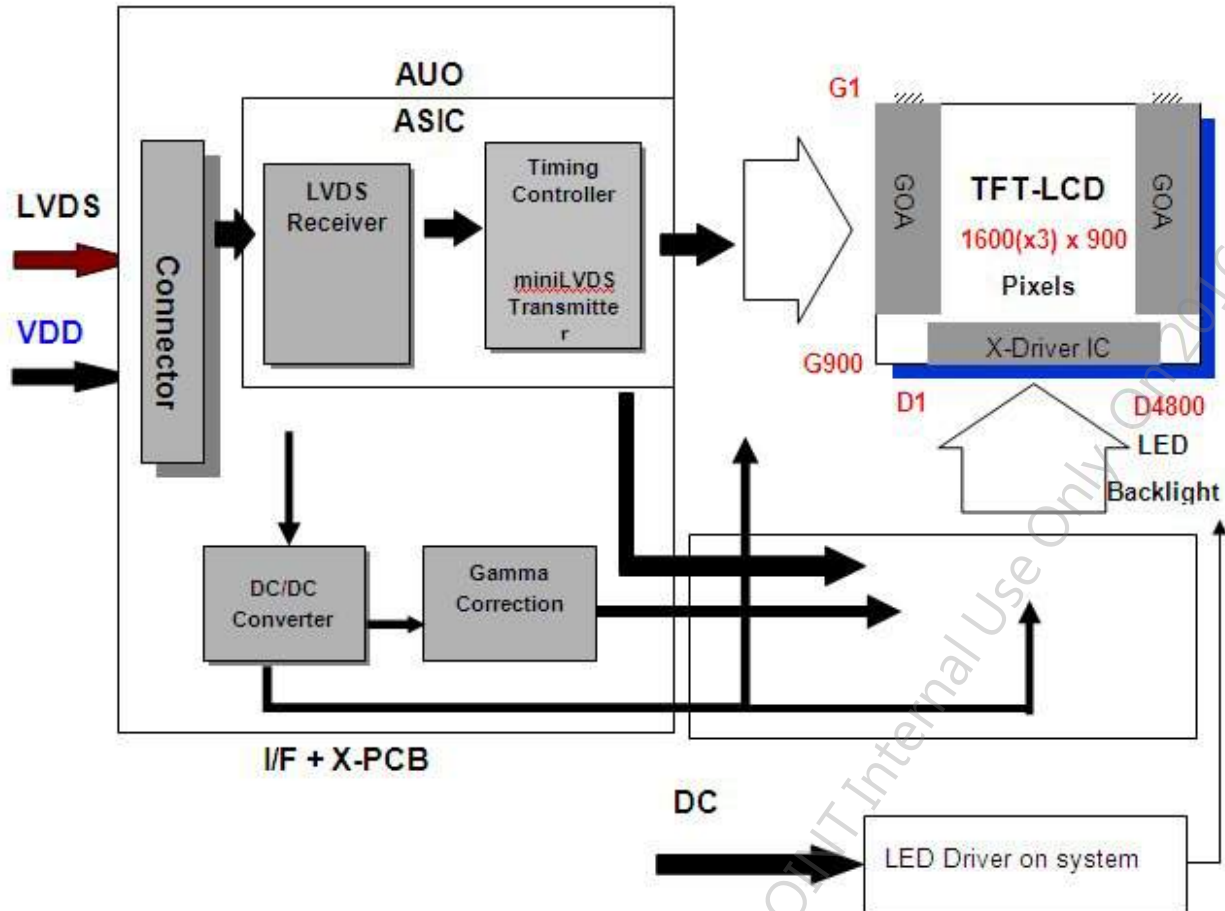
AUO

ASIC

LVDS

VDD

Connector

LVDS Receiver

Timing Controller

miniLVDS Transmitter

G1

GOA

TFT-LCD

1600(x3) x 900

Pixels

GOA

G900

X-Driver IC

D1

D4800

LED Backlight

DC/DC Converter

Gamma Correction

I/F + X-PCB

DC

LED Driver on system

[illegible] Internal Use Only On 20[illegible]